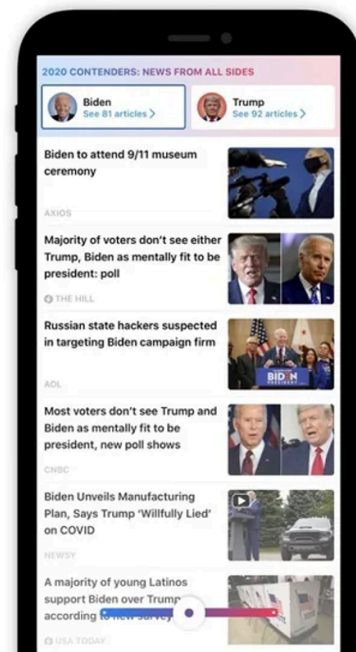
2020 CONTENDERS: NEWS FROM ALL SIDES

Biden
See 81 articles >

Trump
See 92 articles >

Biden to attend 9/11 museum ceremony

AXIOS

Majority of voters don't see either Trump, Biden as mentally fit to be president: poll

THE HILL

Russian state hackers suspected in targeting Biden campaign firm

BIDEN PRESIDENT

AOL

Most voters don't see Trump and Biden as mentally fit to be president, new poll shows

CNBC

Biden Unveils Manufacturing Plan, Says Trump 'Willfully Lied' on COVID

NEWSY

A majority of young Latinos support Biden over Trump according to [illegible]

USA TODAY